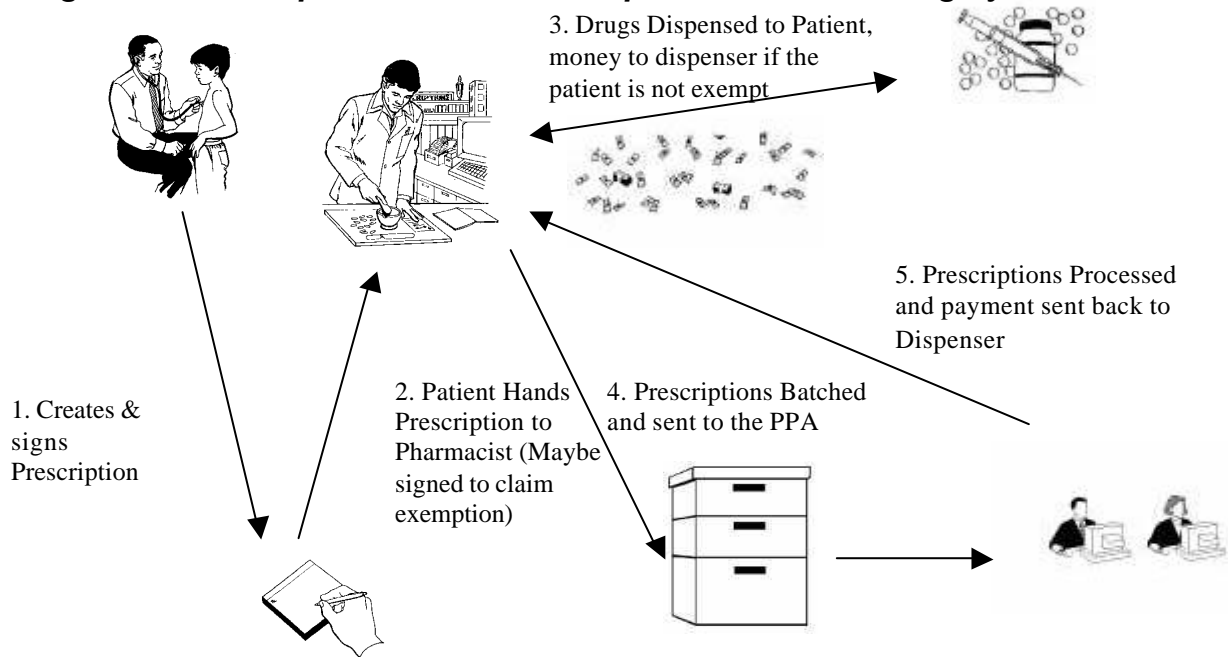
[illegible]

3. Drugs Dispensed to Patient, money to dispenser if the patient is not exempt

5. Prescriptions Processed and payment sent back to Dispenser

1. Creates & signs Prescription

2. Patient Hands Prescription to Pharmacist (Maybe signed to claim exemption)

4. Prescriptions Batched and sent to the PPA